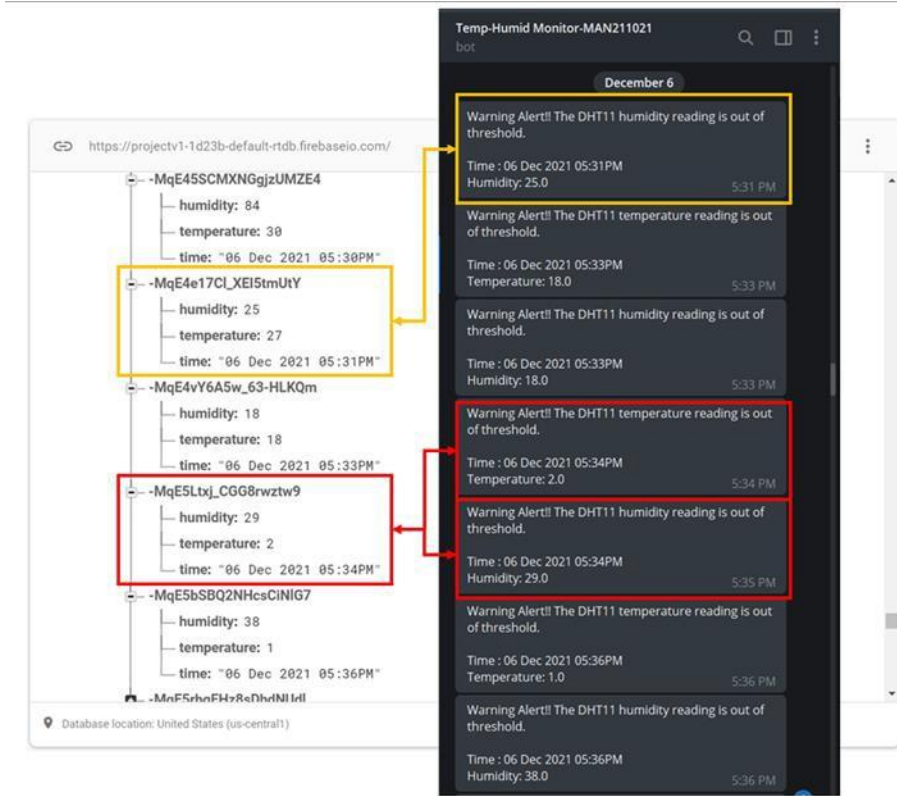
https://projectv1-1d23b-default-rtdb.firebaseio.com/

-MqE45SCMXNGgjzUMZE4
humidity: 84
temperature: 30
time: "06 Dec 2021 05:30PM"
-MqE4e17Cl_XEI5tmUtY
humidity: 25
temperature: 27
time: "06 Dec 2021 05:31PM"
-MqE4vY6A5w_63-HLKQm
humidity: 18
temperature: 18
time: "06 Dec 2021 05:33PM"
-MqE5Ltxj_CGG8rwztw9
humidity: 29
temperature: 2
time: "06 Dec 2021 05:34PM"
-MqE5bSBQ2NHcsCiNlG7
humidity: 38
temperature: 1
time: "06 Dec 2021 05:36PM"
-MqE5rhqFHz8sDhdNUdl

Database location: United States (us-central1)

Temp-Humid Monitor-MAN211021
bot

December 6

Warning Alert!! The DHT11 humidity reading is out of threshold.

Time : 06 Dec 2021 05:31PM
Humidity: 25.0
5:31 PM

Warning Alert!! The DHT11 temperature reading is out of threshold.

Time : 06 Dec 2021 05:33PM
Temperature: 18.0
5:33 PM

Warning Alert!! The DHT11 humidity reading is out of threshold.

Time : 06 Dec 2021 05:33PM
Humidity: 18.0
5:33 PM

Warning Alert!! The DHT11 temperature reading is out of threshold.

Time : 06 Dec 2021 05:34PM
Temperature: 2.0
5:34 PM

Warning Alert!! The DHT11 humidity reading is out of threshold.

Time : 06 Dec 2021 05:34PM
Humidity: 29.0
5:35 PM

Warning Alert!! The DHT11 temperature reading is out of threshold.

Time : 06 Dec 2021 05:36PM
Temperature: 1.0
5:36 PM

Warning Alert!! The DHT11 humidity reading is out of threshold.

Time : 06 Dec 2021 05:36PM
Humidity: 38.0
5:36 PM